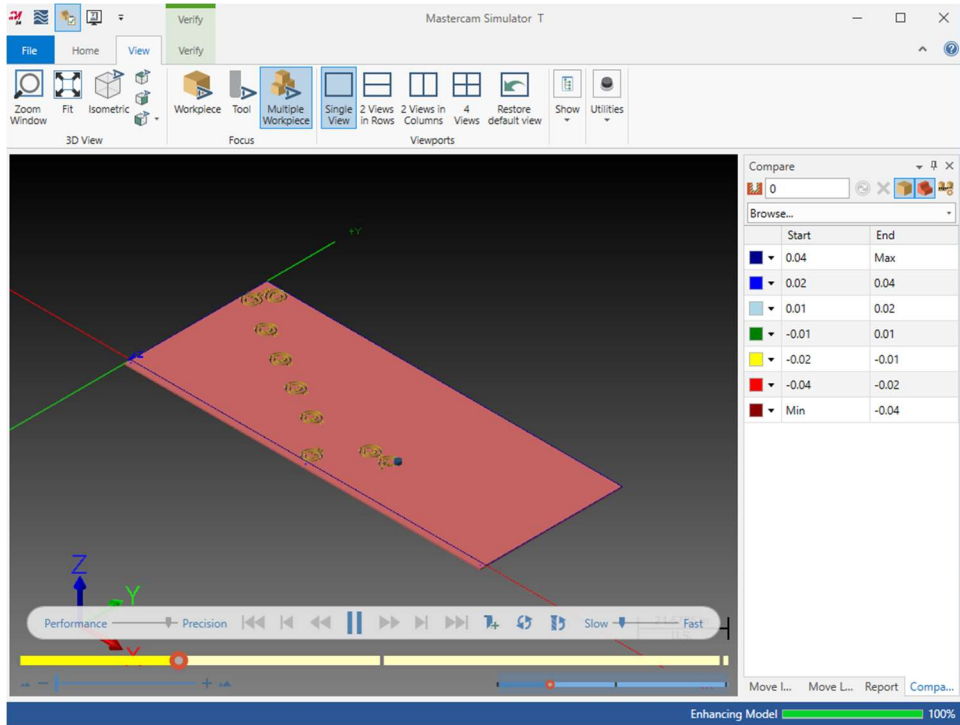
Verify

Mastercam Simulator T

File | Home | View | Verify

Zoom Window | Fit | Isometric
3D View

Workpiece | Tool | Multiple Workpiece
Focus

Single View | 2 Views in Rows | 2 Views in Columns | 4 Views | Restore default view
Viewports

Show | Utilities

+Y

Z
Y

Performance | Precision | Slow | Fast

Compare

0

Browse...

| | Start | End |
|---|---|---|
| | 0.04 | Max |
| | 0.02 | 0.04 |
| | 0.01 | 0.02 |
| | -0.01 | 0.01 |
| | -0.02 | -0.01 |
| | -0.04 | -0.02 |
| | Min | -0.04 |

Move I... | Move L... | Report | Compa...

Enhancing Model 100%